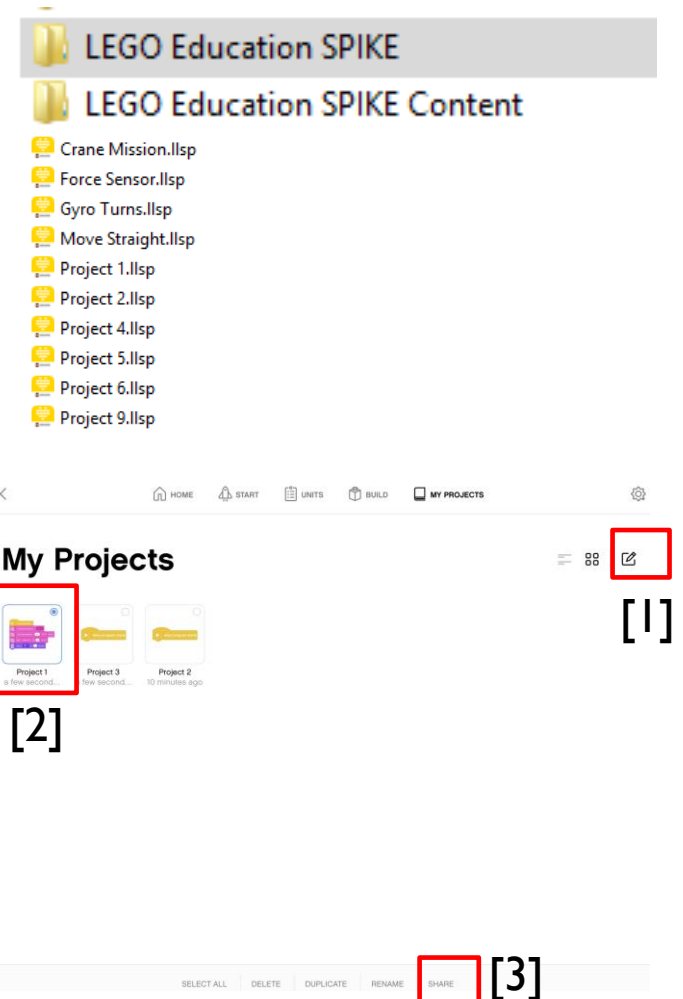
LEGO Education SPIKE
LEGO Education SPIKE Content
Crane Mission.llsp
Force Sensor.llsp
Gyro Turns.llsp
Move Straight.llsp
Project 1.llsp
Project 2.llsp
Project 4.llsp
Project 5.llsp
Project 6.llsp
Project 9.llsp

HOME START UNITS BUILD MY PROJECTS

My Projects

[1]

Project 1
a few second...
Project 3
a few second...
Project 2
10 minutes ago

[2]

SELECT ALL DELETE DUPLICATE RENAME SHARE [3]